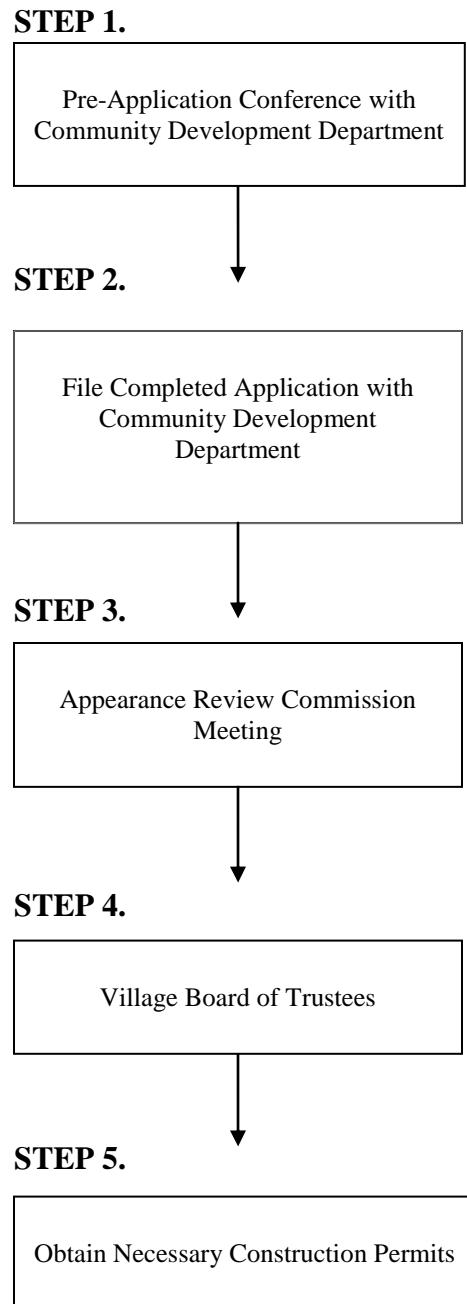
STEP 1.

Pre-Application Conference with Community Development Department

STEP 2.

File Completed Application with Community Development Department

STEP 3.

Appearance Review Commission Meeting

STEP 4.

Village Board of Trustees

STEP 5.

Obtain Necessary Construction Permits